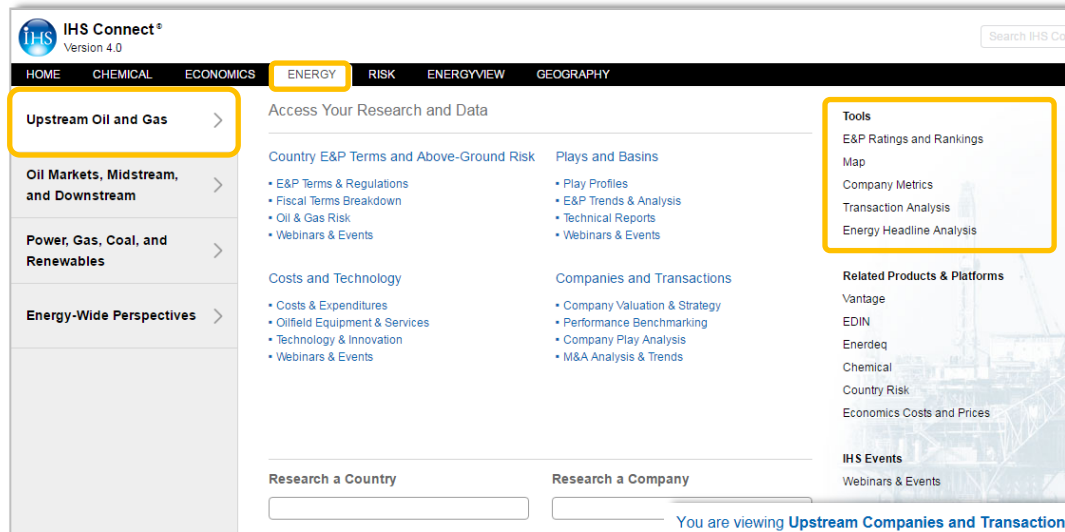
IHS

IHS Connect®
Version 4.0

Search IHS Co

HOME CHEMICAL ECONOMICS ENERGY RISK ENERGYVIEW GEOGRAPHY

Upstream Oil and Gas

Oil Markets, Midstream, and Downstream

Power, Gas, Coal, and Renewables

Energy-Wide Perspectives

Access Your Research and Data

Country E&P Terms and Above-Ground Risk
• E&P Terms & Regulations
• Fiscal Terms Breakdown
• Oil & Gas Risk
• Webinars & Events

Plays and Basins
• Play Profiles
• E&P Trends & Analysis
• Technical Reports
• Webinars & Events

Costs and Technology
• Costs & Expenditures
• Oilfield Equipment & Services
• Technology & Innovation
• Webinars & Events

Companies and Transactions
• Company Valuation & Strategy
• Performance Benchmarking
• Company Play Analysis
• M&A Analysis & Trends

Research a Country

Research a Company

Tools
E&P Ratings and Rankings
Map
Company Metrics
Transaction Analysis
Energy Headline Analysis

Related Products & Platforms
Vantage
EDIN
Enerdeq
Chemical
Country Risk
Economics Costs and Prices

IHS Events
Webinars & Events

You are viewing Upstream Companies and Transaction